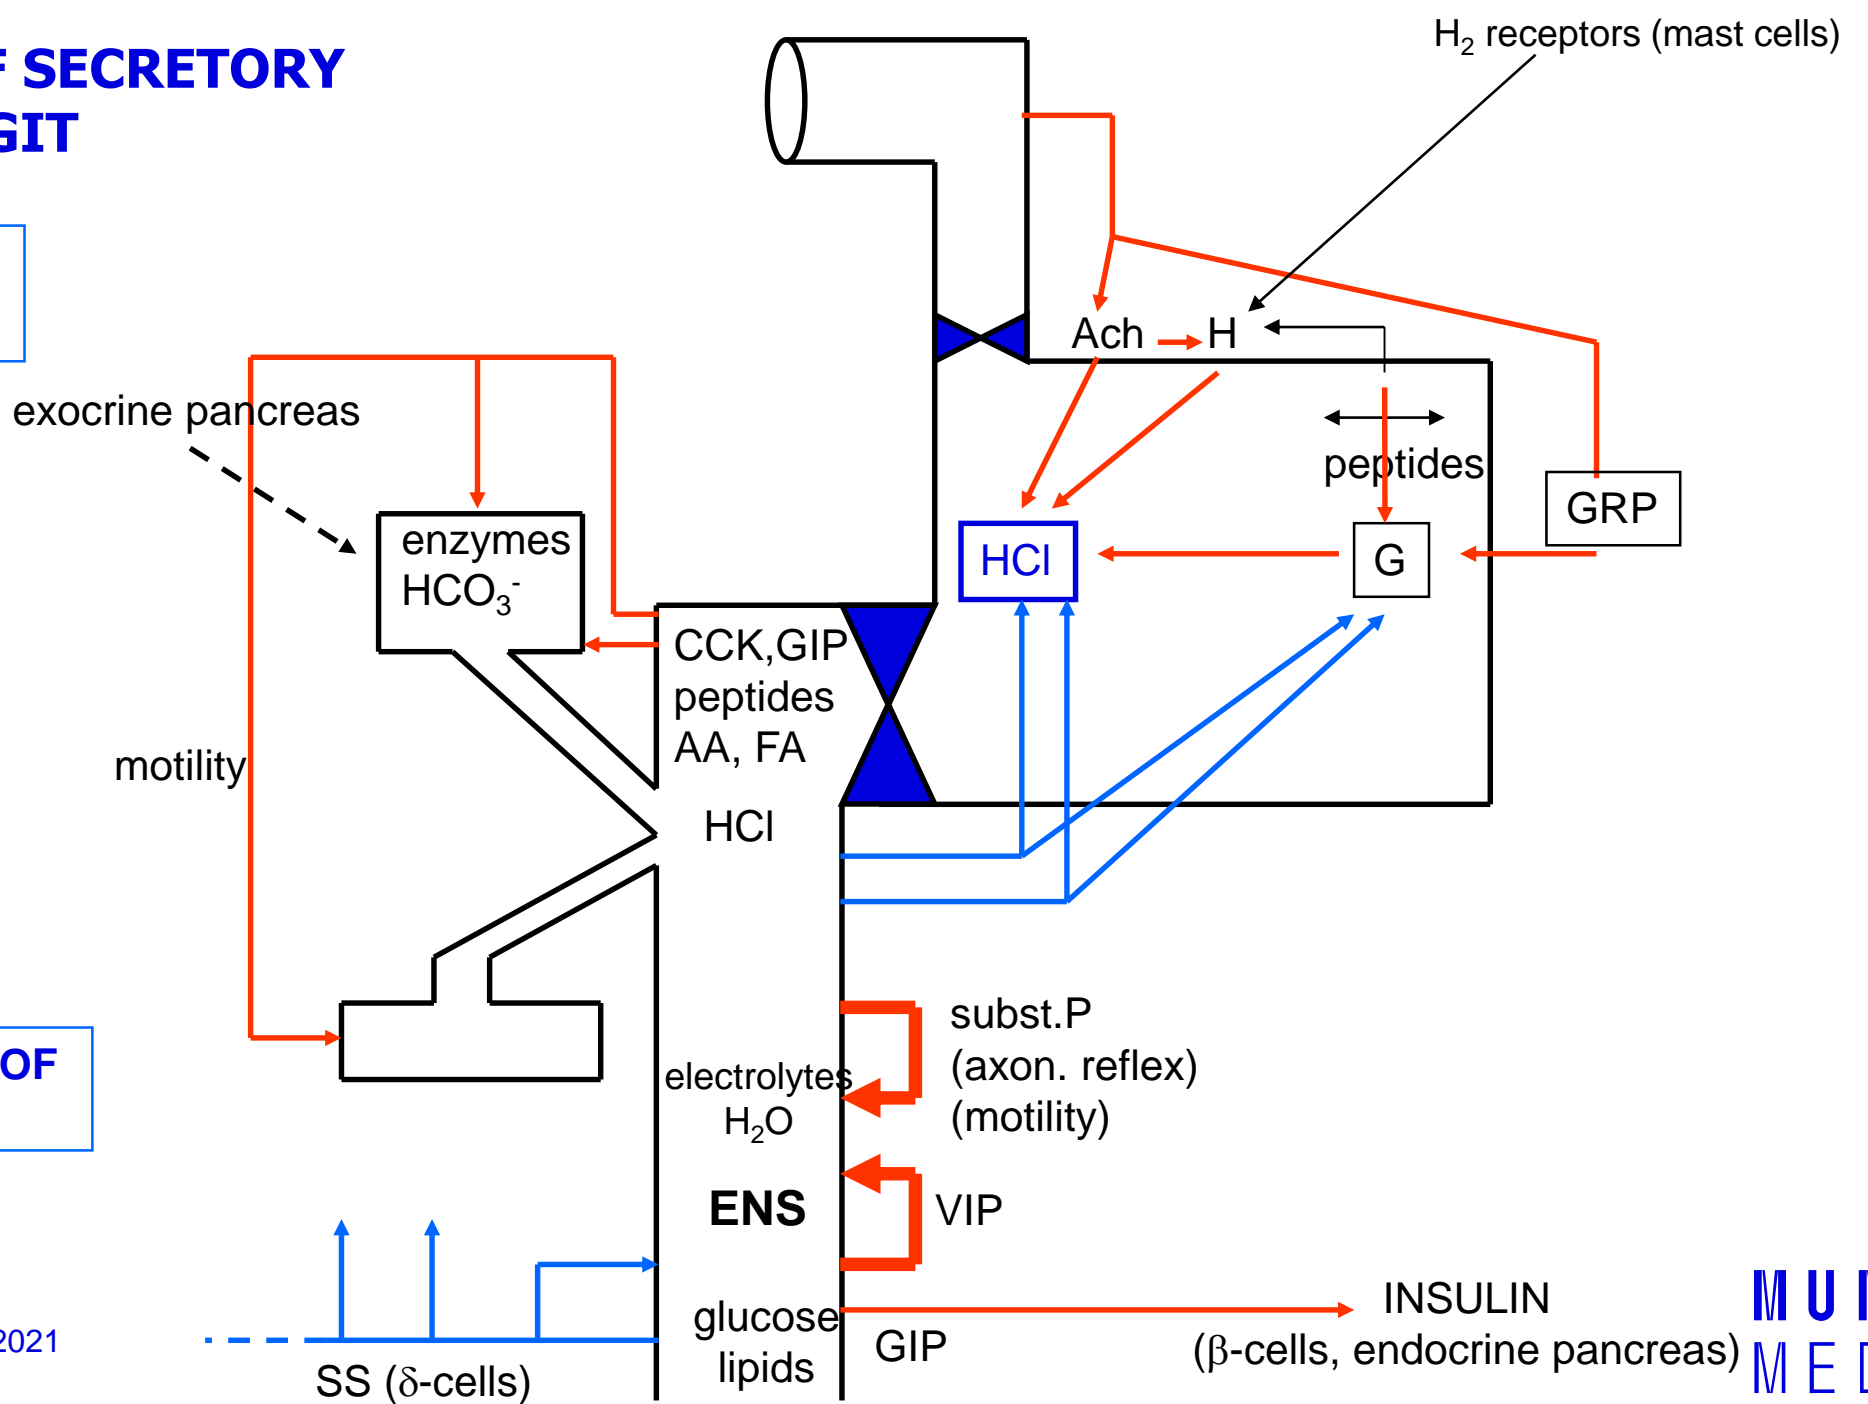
F SECRETORY
GIT

$H_2$ receptors (mast cells)

exocrine pancreas

Ach H

peptides

GRP

enzymes
$HCO_3^-$

HCl

G

CCK,GIP
peptides
AA, FA

motility

HCl

OF

subst.P
(axon. reflex)
(motility)

electrolytes
$H_2O$

ENS

VIP

2021

glucose
lipids

GIP

INSULIN
(β-cells, endocrine pancreas)

SS (δ-cells)

MU
ME